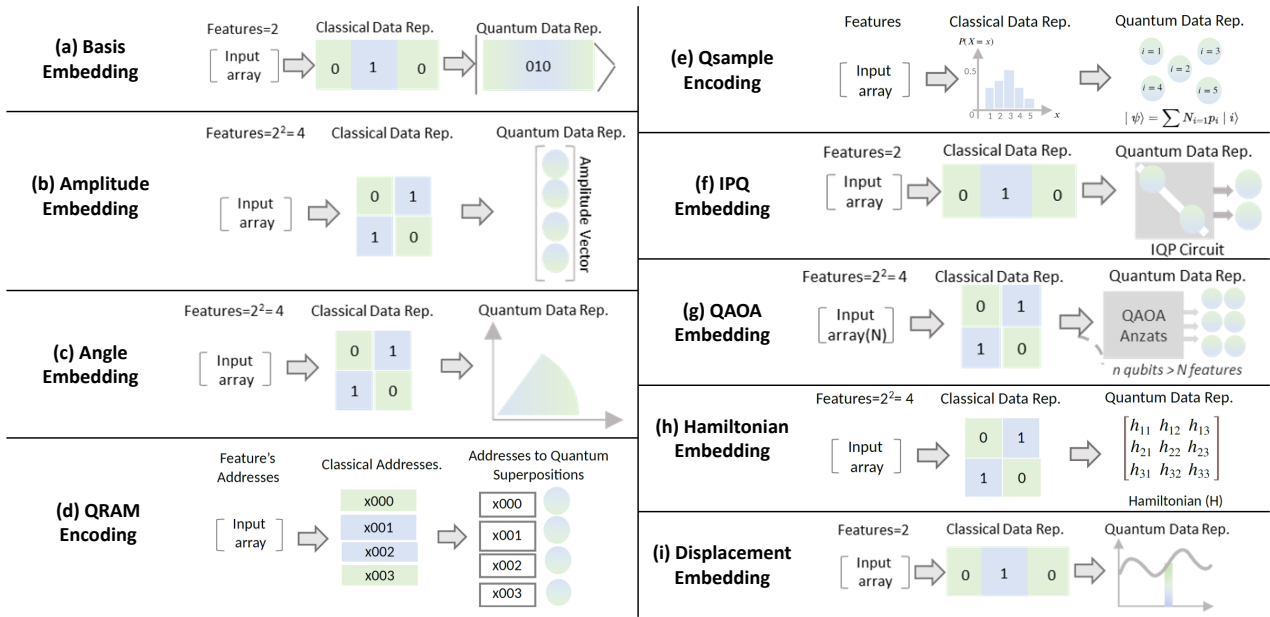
(a) Basis Embedding

Features=2

Input array

Classical Data Rep.

0 1 0

Quantum Data Rep.

010

(b) Amplitude Embedding

Features=$2^2$= 4

Input array

Classical Data Rep.

| 0 | 1 |
|---|---|
| 1 | 0 |

Quantum Data Rep.

Amplitude Vector

(c) Angle Embedding

Features=$2^2$= 4

Input array

Classical Data Rep.

| 0 | 1 |
|---|---|
| 1 | 0 |

Quantum Data Rep.

(d) QRAM Encoding

Feature's Addresses

Input array

Classical Addresses.

x000
x001
x002
x003

Addresses to Quantum Superpositions

x000
x001
x002
x003

(e) Qsample Encoding

Features

Input array

Classical Data Rep.

$P(X=x)$
0.5
0 1 2 3 4 5 $x$

Quantum Data Rep.

$i=1$ $i=3$ $i=2$ $i=4$ $i=5$

$|\psi\rangle = \sum N_{i=1} p_i |i\rangle$

(f) IPQ Embedding

Features=2

Input array

Classical Data Rep.

0 1 0

Quantum Data Rep.

IQP Circuit

(g) QAOA Embedding

Features=$2^2$= 4

Input array(N)

Classical Data Rep.

| 0 | 1 |
|---|---|
| 1 | 0 |

Quantum Data Rep.

QAOA Anzats

n qubits > N features

(h) Hamiltonian Embedding

Features=$2^2$= 4

Input array

Classical Data Rep.

| 0 | 1 |
|---|---|
| 1 | 0 |

Quantum Data Rep.

$\begin{bmatrix} h_{11} & h_{12} & h_{13} \\ h_{21} & h_{22} & h_{23} \\ h_{31} & h_{32} & h_{33} \end{bmatrix}$

Hamiltonian (H)

(i) Displacement Embedding

Features=2

Input array

Classical Data Rep.

0 1 0

Quantum Data Rep.